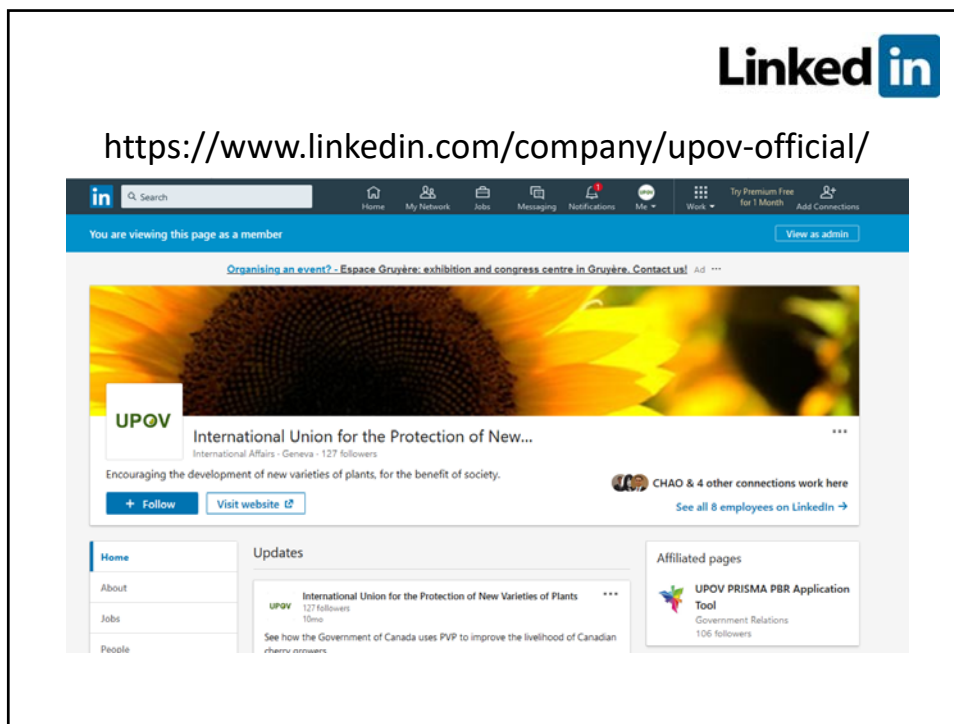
Linked in

https://www.linkedin.com/company/upov-official/

in Search

Home My Network Jobs Messaging Notifications Me Work Try Premium Free for 1 Month Add Connections

You are viewing this page as a member

View as admin

Organising an event? - Espace Gruyère: exhibition and congress centre in Gruyère. Contact us! Ad ···

UPOV

International Union for the Protection of New...

International Affairs · Geneva · 127 followers

Encouraging the development of new varieties of plants, for the benefit of society.

CHAO & 4 other connections work here

+ Follow

Visit website

See all 8 employees on LinkedIn →

Home

About

Jobs

People

Updates

International Union for the Protection of New Varieties of Plants

UPOV

127 followers

10mo

See how the Government of Canada uses PVP to improve the livelihood of Canadian cherry growers

Affiliated pages

UPOV PRISMA PBR Application Tool

Government Relations

106 followers